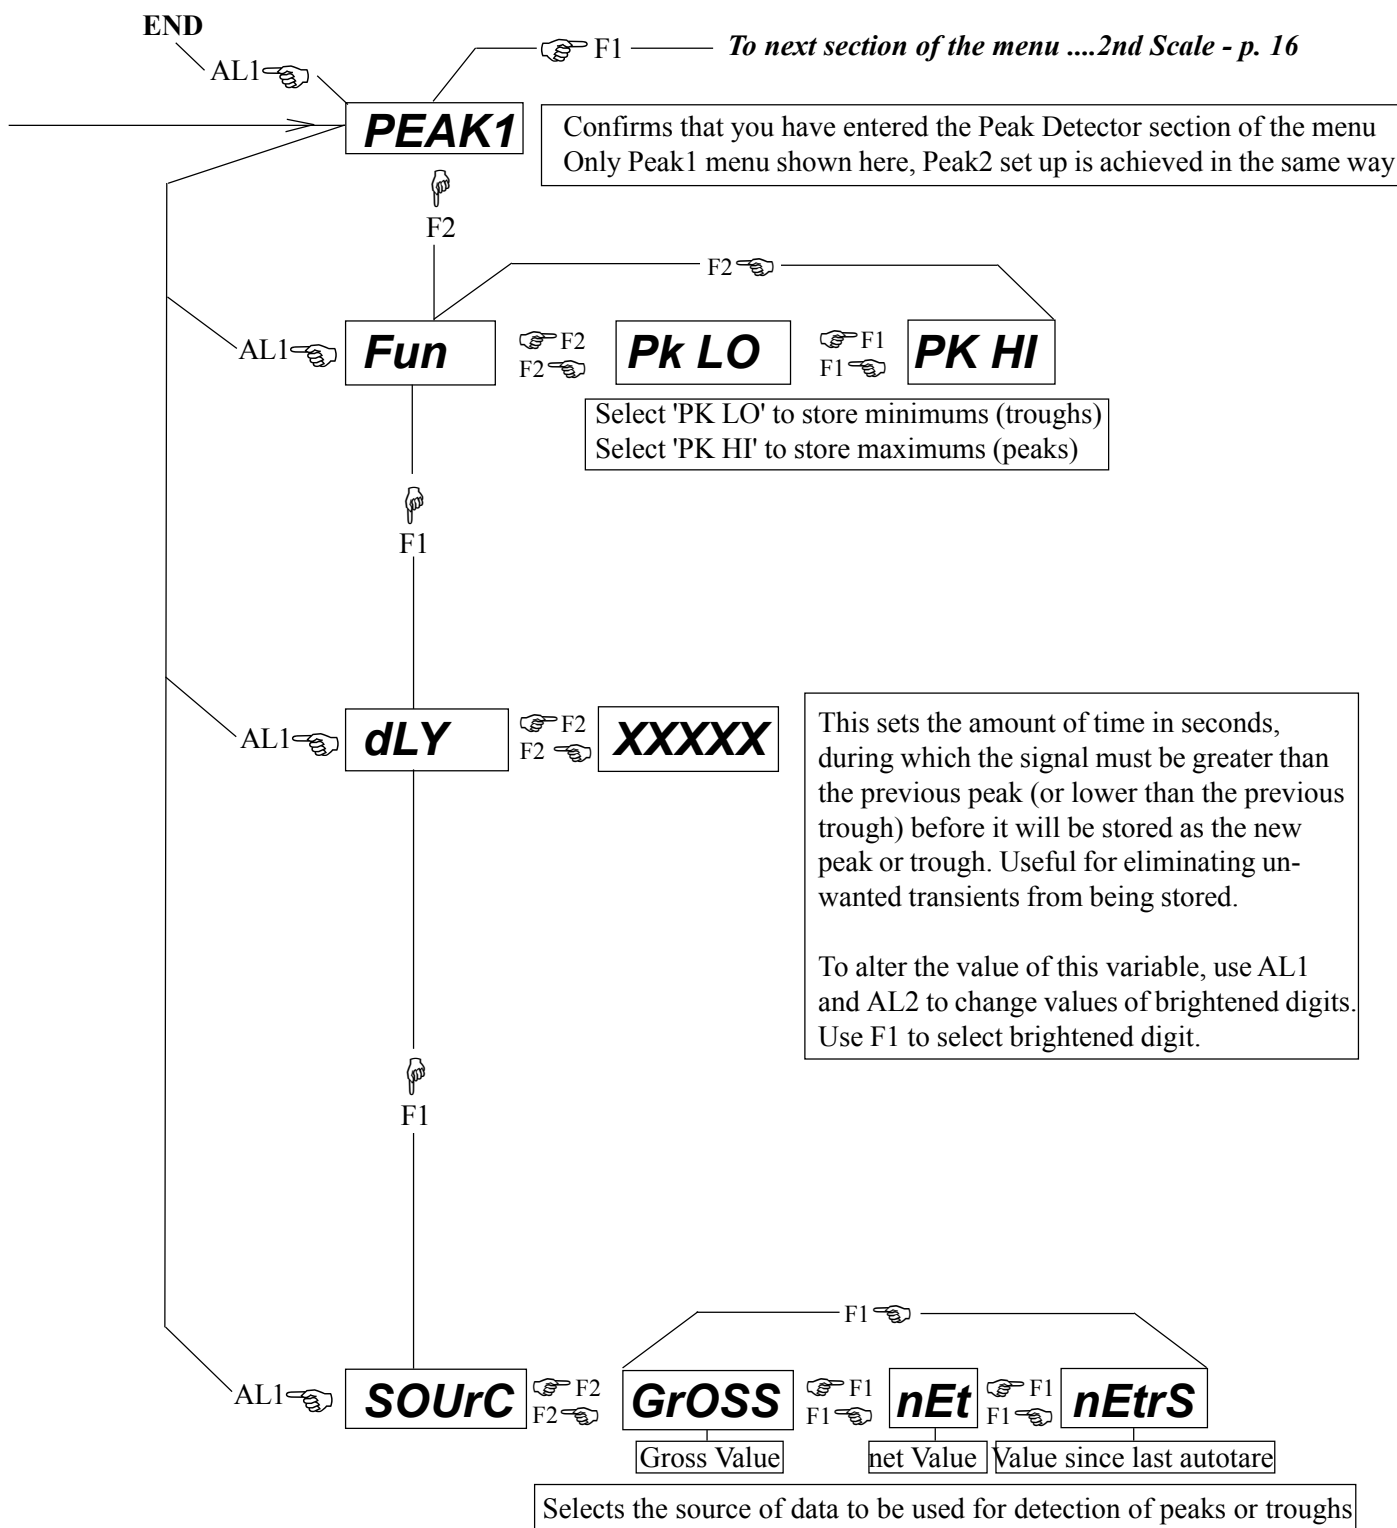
END

AL1

F1 *To next section of the menu ....2nd Scale - p. 16*

**PEAK1**

Confirms that you have entered the Peak Detector section of the menu
Only Peak1 menu shown here, Peak2 set up is achieved in the same way

F2

F2

AL1 **Fun** F2 F2 **Pk LO** F1 F1 **PK HI**

Select 'PK LO' to store minimums (troughs)
Select 'PK HI' to store maximums (peaks)

F1

AL1 **dLY** F2 F2 **XXXXX**

This sets the amount of time in seconds, during which the signal must be greater than the previous peak (or lower than the previous trough) before it will be stored as the new peak or trough. Useful for eliminating unwanted transients from being stored.

To alter the value of this variable, use AL1 and AL2 to change values of brightened digits. Use F1 to select brightened digit.

F1

F1

AL1 **SOUrC** F2 F2 **GrOSS** F1 F1 **nEt** F1 F1 **nEtrS**

Gross Value

net Value

Value since last autotare

Selects the source of data to be used for detection of peaks or troughs